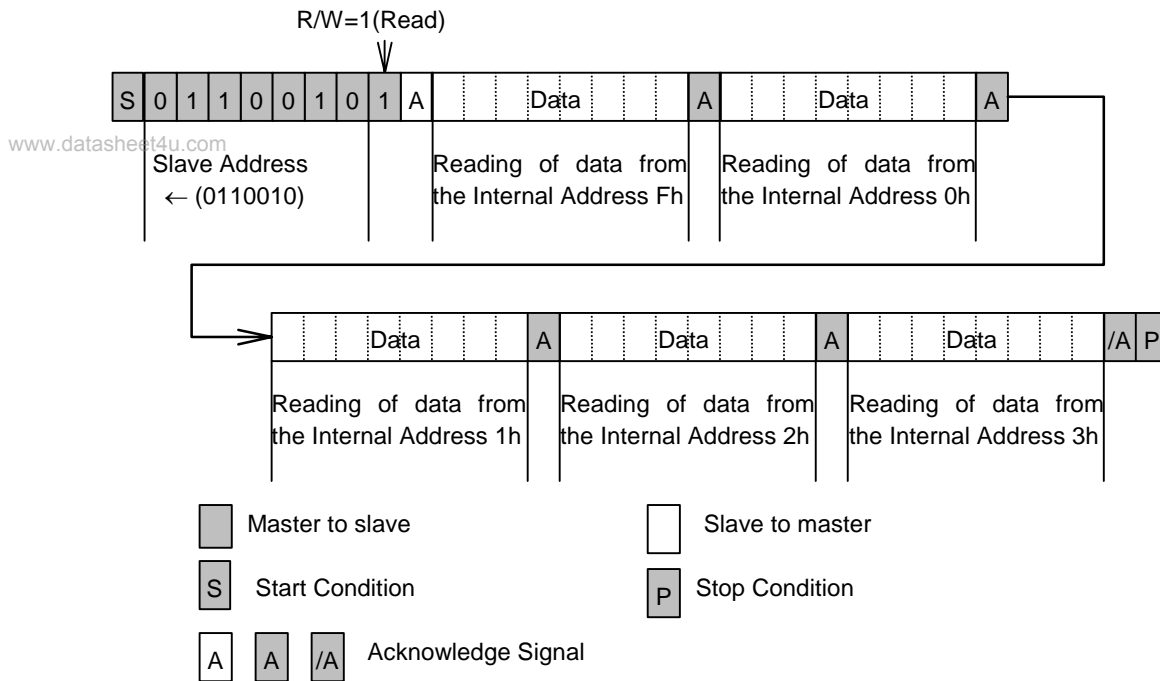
R/W=1(Read)

S 0 1 1 0 0 1 0 1 A Data A Data A

www.datasheet4u.com

Slave Address
← (0110010)

Reading of data from the Internal Address Fh

Reading of data from the Internal Address 0h

Data A Data A Data /A P

Reading of data from the Internal Address 1h

Reading of data from the Internal Address 2h

Reading of data from the Internal Address 3h

Master to slave

Slave to master

S Start Condition

P Stop Condition

A A /A Acknowledge Signal